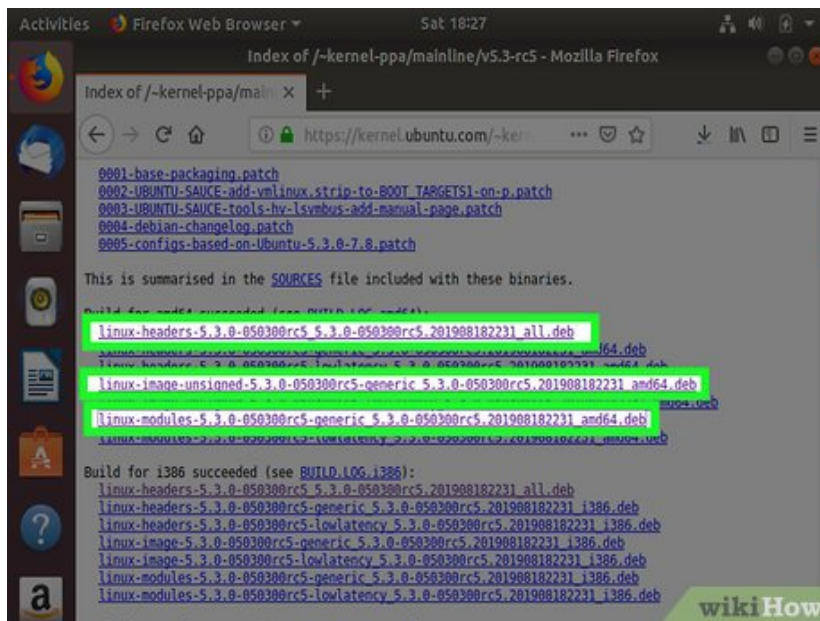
Activities Firefox Web Browser ▾ Sat 18:27

Index of /~kernel-ppa/mainline/v5.3-rc5 - Mozilla Firefox

Index of /~kernel-ppa/mainl ×

https://kernel.ubuntu.com/~kern

0001-base-packaging.patch
0002-UBUNTU-SAUCE-add-vmlinux.strip-to-BOOT_TARGETS1-on-p.patch
0003-UBUNTU-SAUCE-tools-hv-lsvmbus-add-manual-page.patch
0004-debian-changelog.patch
0005-configs-based-on-Ubuntu-5.3.0-7.8.patch

This is summarised in the SOURCES file included with these binaries.

Build for amd64 succeeded (see BUILD.LOG.amd64):
linux-headers-5.3.0-050300rc5_5.3.0-050300rc5.201908182231_all.deb
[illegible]amd64.deb
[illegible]amd64.deb
linux-image-unsigned-5.3.0-050300rc5-generic_5.3.0-050300rc5.201908182231_amd64.deb
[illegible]amd64.deb
linux-modules-5.3.0-050300rc5-generic_5.3.0-050300rc5.201908182231_amd64.deb
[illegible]amd64.deb

Build for i386 succeeded (see BUILD.LOG.i386):
linux-headers-5.3.0-050300rc5_5.3.0-050300rc5.201908182231_all.deb
linux-headers-5.3.0-050300rc5-generic_5.3.0-050300rc5.201908182231_i386.deb
linux-headers-5.3.0-050300rc5-lowlatency_5.3.0-050300rc5.201908182231_i386.deb
linux-image-5.3.0-050300rc5-generic_5.3.0-050300rc5.201908182231_i386.deb
linux-image-5.3.0-050300rc5-lowlatency_5.3.0-050300rc5.201908182231_i386.deb
linux-modules-5.3.0-050300rc5-generic_5.3.0-050300rc5.201908182231_i386.deb
linux-modules-5.3.0-050300rc5-lowlatency_5.3.0-050300rc5.201908182231_i386.deb

wikiHow